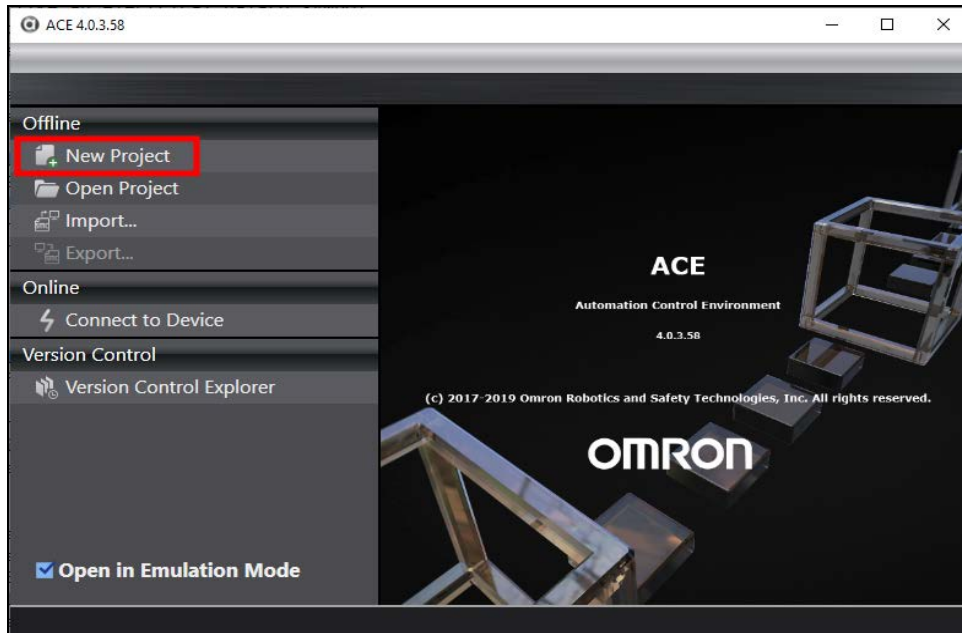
ACE 4.0.3.58

Offline
New Project
Open Project
Import...
Export...
Online
Connect to Device
Version Control
Version Control Explorer

Open in Emulation Mode

ACE
Automation Control Environment
4.0.3.58

(c) 2017-2019 Omron Robotics and Safety Technologies, Inc. All rights reserved.

OMRON